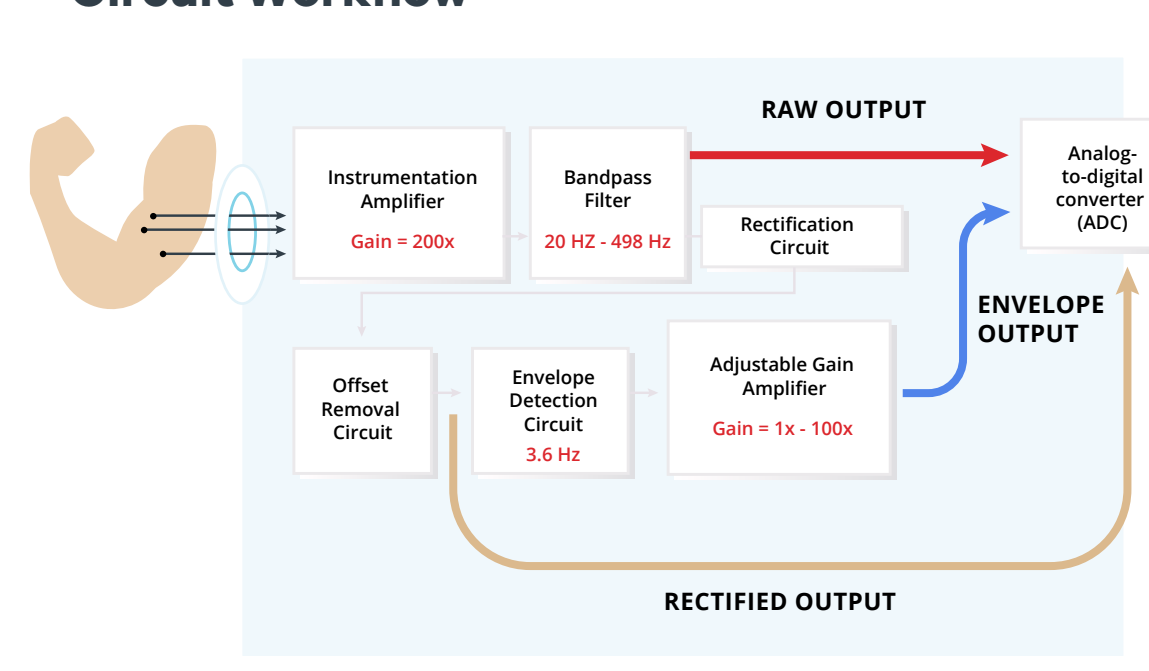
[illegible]

RAW OUTPUT

Instrumentation Amplifier
Gain = 200x

Bandpass Filter
20 HZ - 498 Hz

Rectification Circuit

Analog-to-digital converter (ADC)

ENVELOPE OUTPUT

Offset Removal Circuit

Envelope Detection Circuit
3.6 Hz

Adjustable Gain Amplifier
Gain = 1x - 100x

RECTIFIED OUTPUT